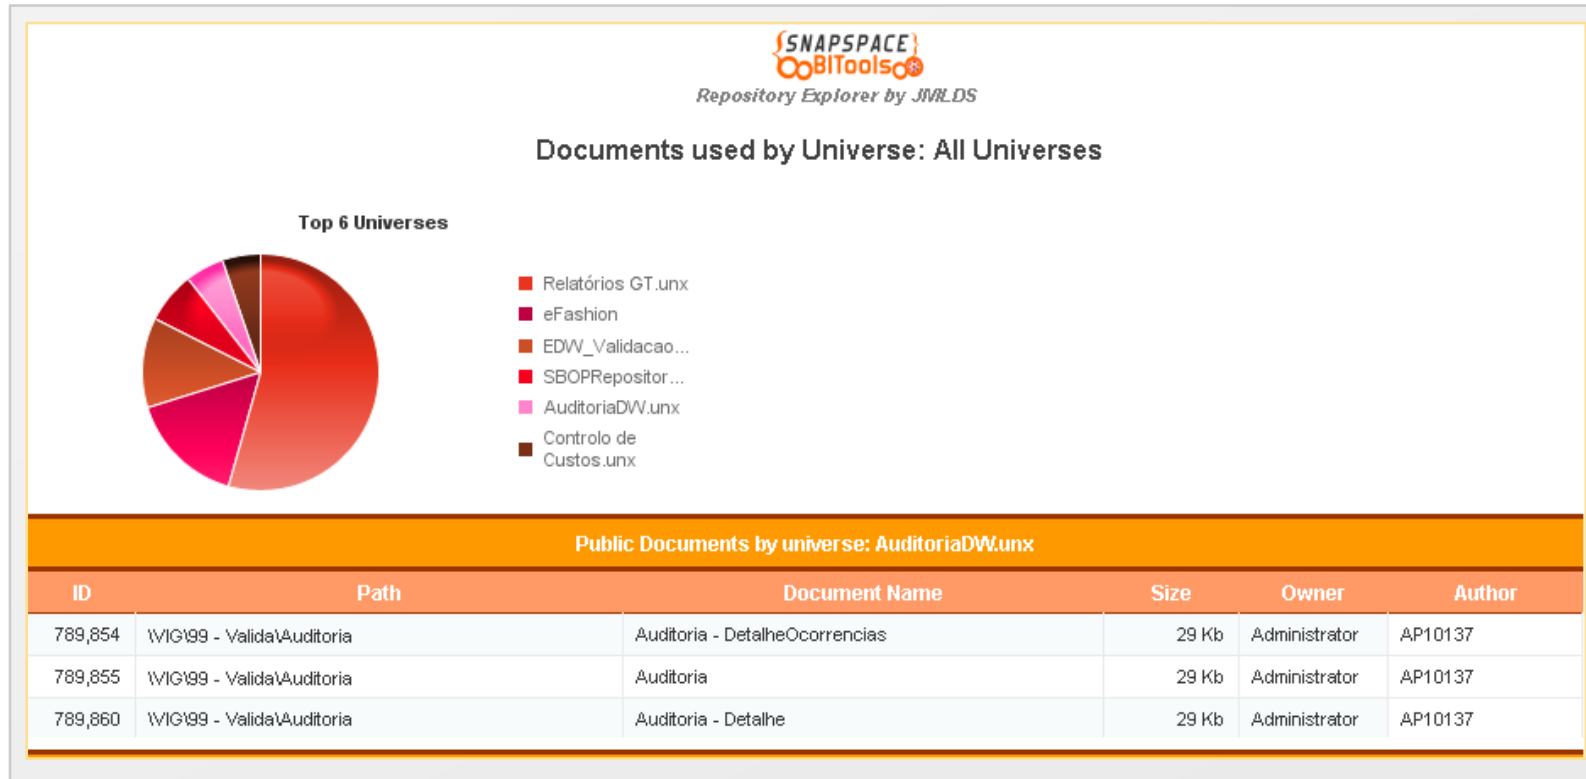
{SNAPSPACE}
BITools
Repository Explorer by JMLDS

Documents used by Universe: All Universes

Top 6 Universes

Relatórios GT.unx
eFashion
EDW_Validacao...
SBOPRepositor...
AuditoriaDW.unx
Controlo de Custos.unx

Public Documents by universe: AuditoriaDW.unx

| ID | Path | Document Name | Size | Owner | Author |
|---|---|---|---|---|---|
| 789,854 | \VIG\99 - Valida\Auditoria | Auditoria - DetalheOcorrencias | 29 Kb | Administrator | AP10137 |
| 789,855 | \VIG\99 - Valida\Auditoria | Auditoria | 29 Kb | Administrator | AP10137 |
| 789,860 | \VIG\99 - Valida\Auditoria | Auditoria - Detalhe | 29 Kb | Administrator | AP10137 |